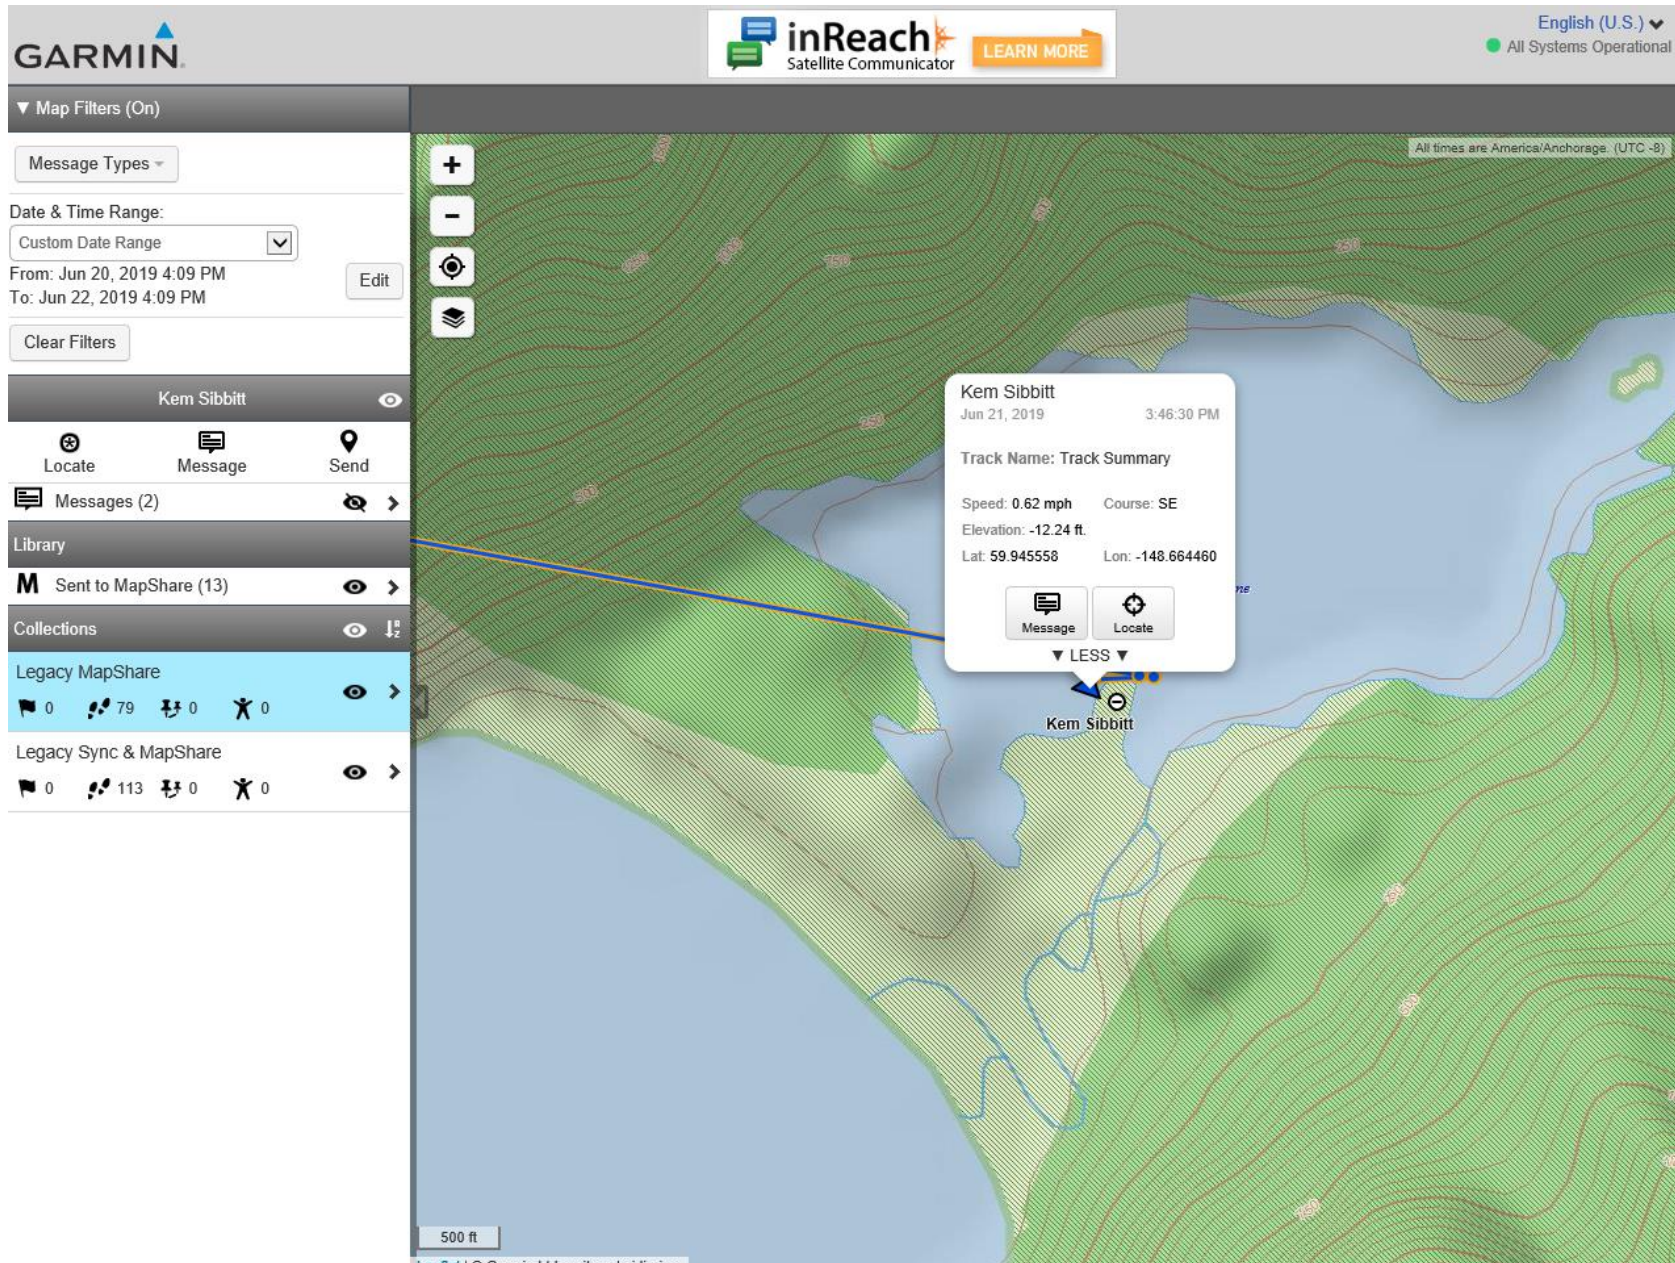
GARMIN

inReach Satellite Communicator LEARN MORE

English (U.S.)
All Systems Operational

▼ Map Filters (On)

Message Types

Date & Time Range:
Custom Date Range
From: Jun 20, 2019 4:09 PM
To: Jun 22, 2019 4:09 PM
Edit

Clear Filters

Kem Sibbitt

Locate Message Send

Messages (2)

Library

M Sent to MapShare (13)

Collections

Legacy MapShare
0 79 0 0

Legacy Sync & MapShare
0 113 0 0

All times are America/Anchorage (UTC -8)

Kem Sibbitt
Jun 21, 2019 3:46:30 PM

Track Name: Track Summary

Speed: 0.62 mph Course: SE
Elevation: -12.24 ft.
Lat: 59.945558 Lon: -148.664460

Message Locate

▼ LESS ▼

Kem Sibbitt

500 ft